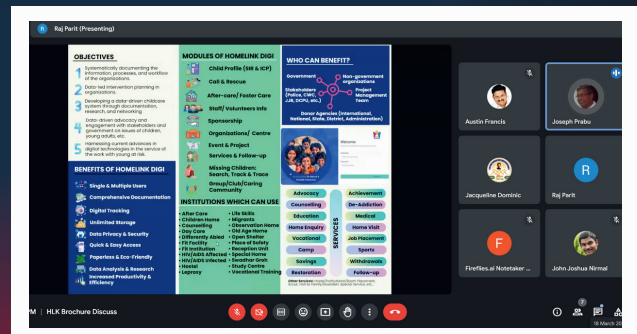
R Raj Parit (Presenting)

OBJECTIVES

1 Systematically documenting the information, processes, and workflow of the organizations.

2 Data-led intervention planning in organizations.

3 Developing a data-driven childcare system through documentation, research and networking

4 Data-driven advocacy and engagement with stakeholders and government on issues of children, young adults, etc.

5 Harnessing current advances in digital technologies in the service of the work with young at risk.

BENEFITS OF HOMELINK DIGI

Single & Multiple Users

Comprehensive Documentation

Digital Tracking

Unlimited Storage

Data Privacy & Security

Quick & Easy Access

Paperless & Eco-Friendly

Data Analysis & Research

Increased Productivity & Efficiency

MODULES OF HOMELINK DIGI

Child Profile (SIR & ICP)

Call & Rescue

After-care/ Foster Care

Staff/ Volunteers Info

Sponsorship

Organizations/ Centre

Event & Project

Services & Follow-up

Missing Children: Search, Trace & Track

Group/Club/Caring Community

INSTITUTIONS WHICH CAN USE

• After Care
• Children Home
• Counselling
• Day Care
• Differently Abled
• FR Facility
• FR Institution
• HIV/AIDS Affected
• HIV/AIDS Infected
• Hostel
• Leprosy

• Life Skills
• Migrants
• Observation Home
• Old Age Home
• Open Shelter
• Place of Safety
• Reception Unit
• Special Home
• Swadhar Greh
• Study Centre
• Vocational Training

WHO CAN BENEFIT?

Government

Non-government organizations

Stakeholders (Police, CWC, JJB, DCPU, etc.)

Project Management Team

Donor Agencies (International, National, State, District, Administration)

Welcome

SERVICES

Advocacy
Counselling
Education
Home Enquiry
Vocational
Camp
Savings
Restoration

Achievement
De-Addiction
Medical
Home Visit
Job Placement
Sports
Withdrawals
Follow-up

Austin Francis

Joseph Prabu

Jacqueline Dominic

R

Raj Parit

Fireflies.ai Notetaker ...

John Joshua Nirmal

PM | HLK Brochure Discuss

7

18 March 20